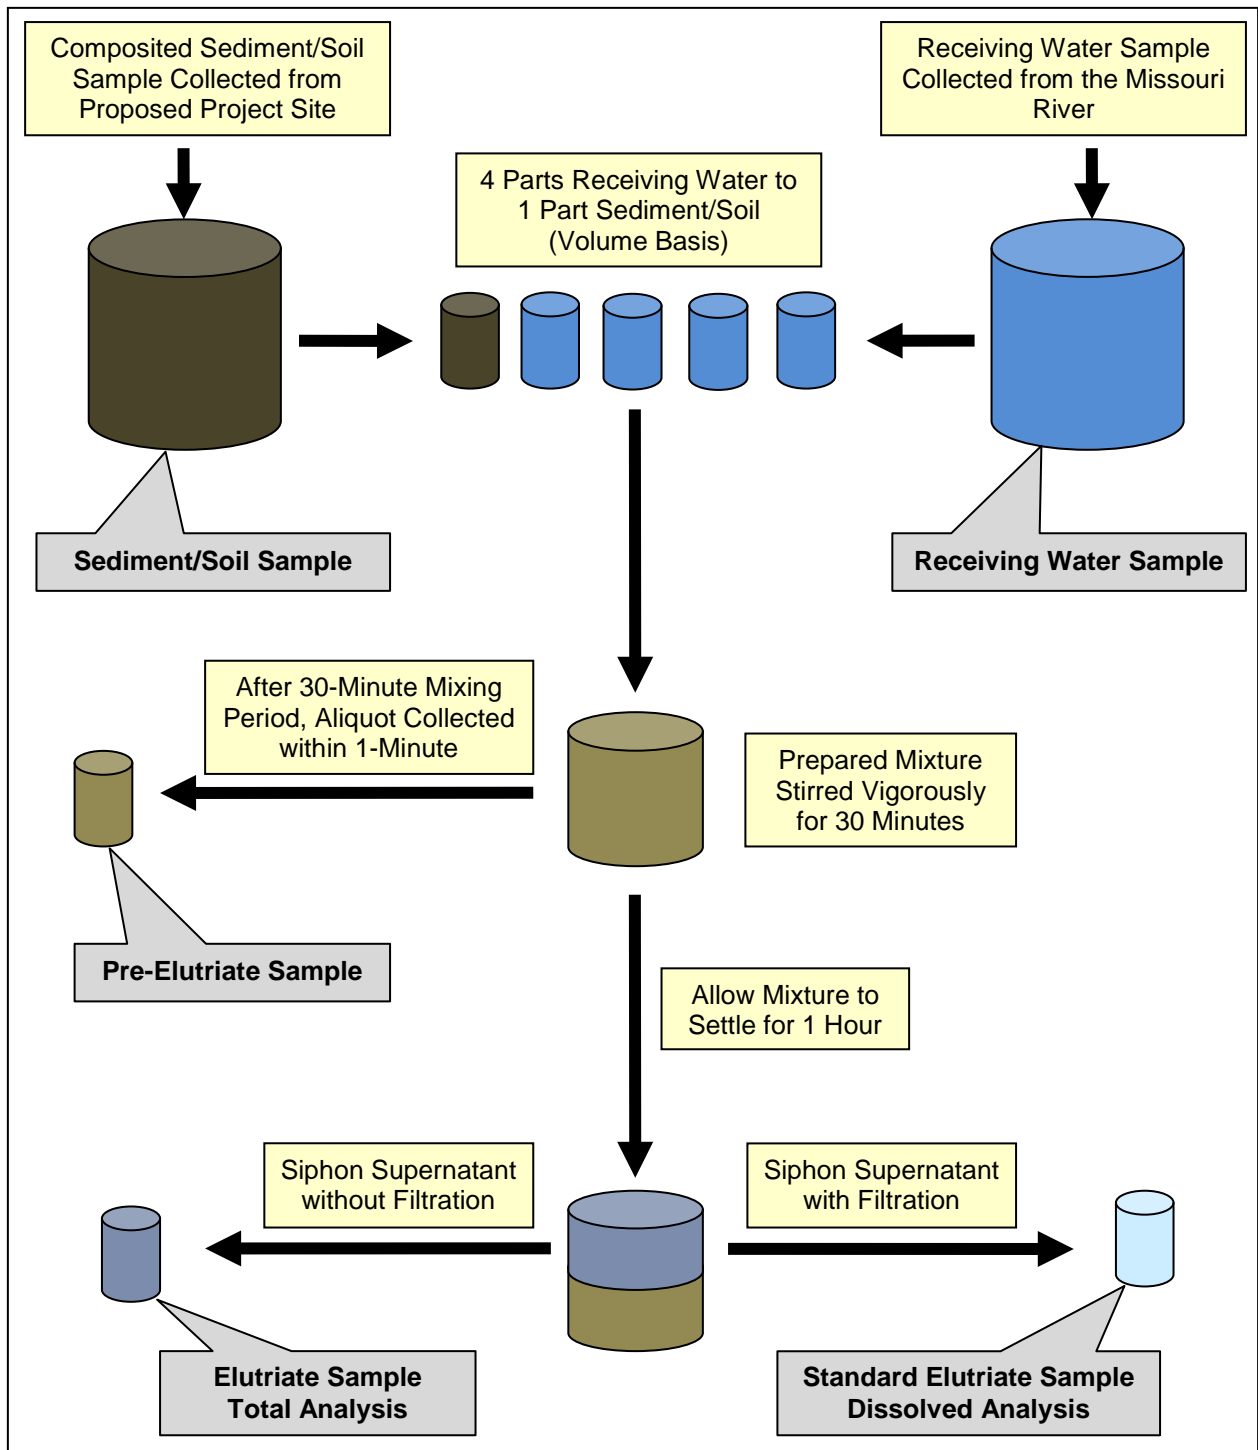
Composited Sediment/Soil Sample Collected from Proposed Project Site

Receiving Water Sample Collected from the Missouri River

4 Parts Receiving Water to 1 Part Sediment/Soil (Volume Basis)

Sediment/Soil Sample

Receiving Water Sample

After 30-Minute Mixing Period, Aliquot Collected within 1-Minute

Prepared Mixture Stirred Vigorously for 30 Minutes

Pre-Elutriate Sample

Allow Mixture to Settle for 1 Hour

Siphon Supernatant without Filtration

Siphon Supernatant with Filtration

Elutriate Sample Total Analysis

Standard Elutriate Sample Dissolved Analysis